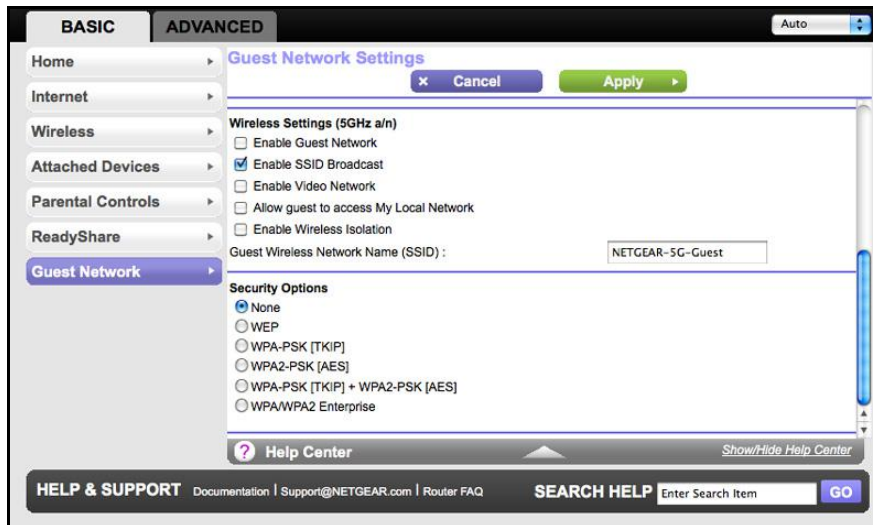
BASIC ADVANCED

Auto

Home
Internet
Wireless
Attached Devices
Parental Controls
ReadyShare
Guest Network

Guest Network Settings

× Cancel

Apply

Wireless Settings (5GHz a/n)
Enable Guest Network
Enable SSID Broadcast
Enable Video Network
Allow guest to access My Local Network
Enable Wireless Isolation
Guest Wireless Network Name (SSID) : NETGEAR-5G-Guest

Security Options
None
WEP
WPA-PSK [TKIP]
WPA2-PSK [AES]
WPA-PSK [TKIP] + WPA2-PSK [AES]
WPA/WPA2 Enterprise

? Help Center

Show/Hide Help Center

HELP & SUPPORT Documentation | Support@NETGEAR.com | Router FAQ

SEARCH HELP Enter Search Item GO